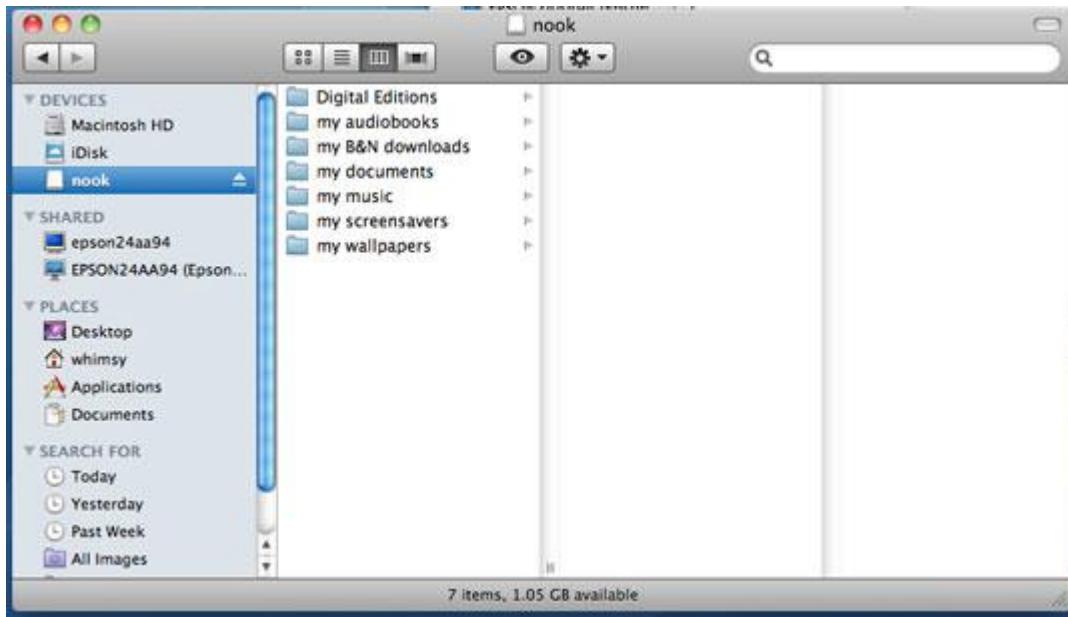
nook

DEVICES
Macintosh HD
iDisk
nook

SHARED
epson24aa94
EPSON24AA94 (Epson...

PLACES
Desktop
whimsy
Applications
Documents

SEARCH FOR
Today
Yesterday
Past Week
All Images

Digital Editions
my audiobooks
my B&N downloads
my documents
my music
my screensavers
my wallpapers

7 items, 1.05 GB available